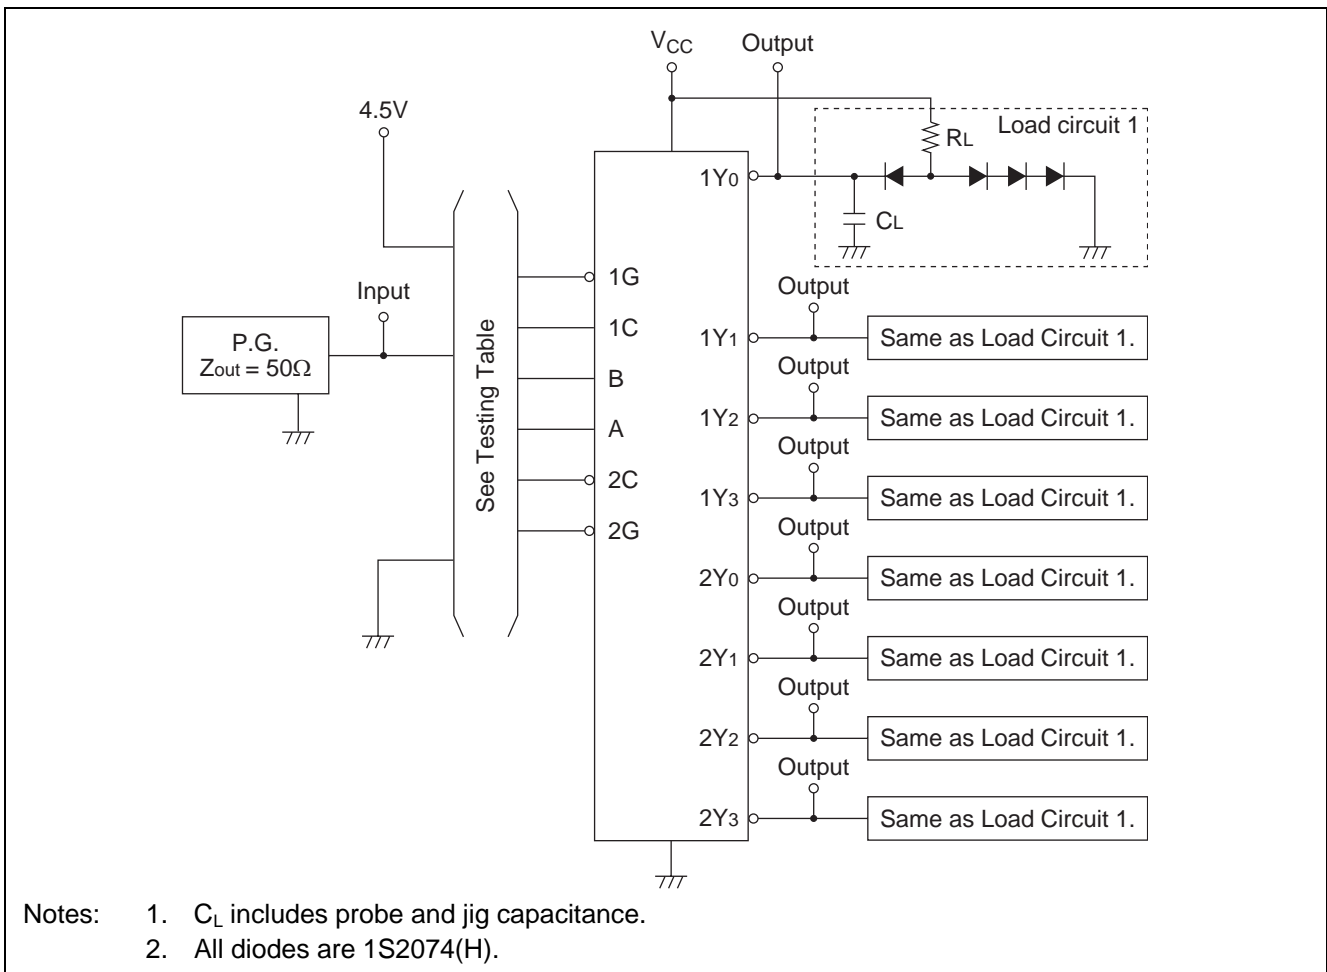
$V_{CC}$

Output

4.5V

Load circuit 1

$R_L$

$1Y_0$

$C_L$

1G

Input

Output

P.G.
$Z_{out} = 50\Omega$

1C

$1Y_1$

Same as Load Circuit 1.

See Testing Table

Output

B

$1Y_2$

Same as Load Circuit 1.

A

Output

2C

$1Y_3$

Same as Load Circuit 1.

2G

Output

$2Y_0$

Same as Load Circuit 1.

Output

$2Y_1$

Same as Load Circuit 1.

Output

$2Y_2$

Same as Load Circuit 1.

Output

$2Y_3$

Same as Load Circuit 1.

Notes: 1. $C_L$ includes probe and jig capacitance.
2. All diodes are 1S2074(H).